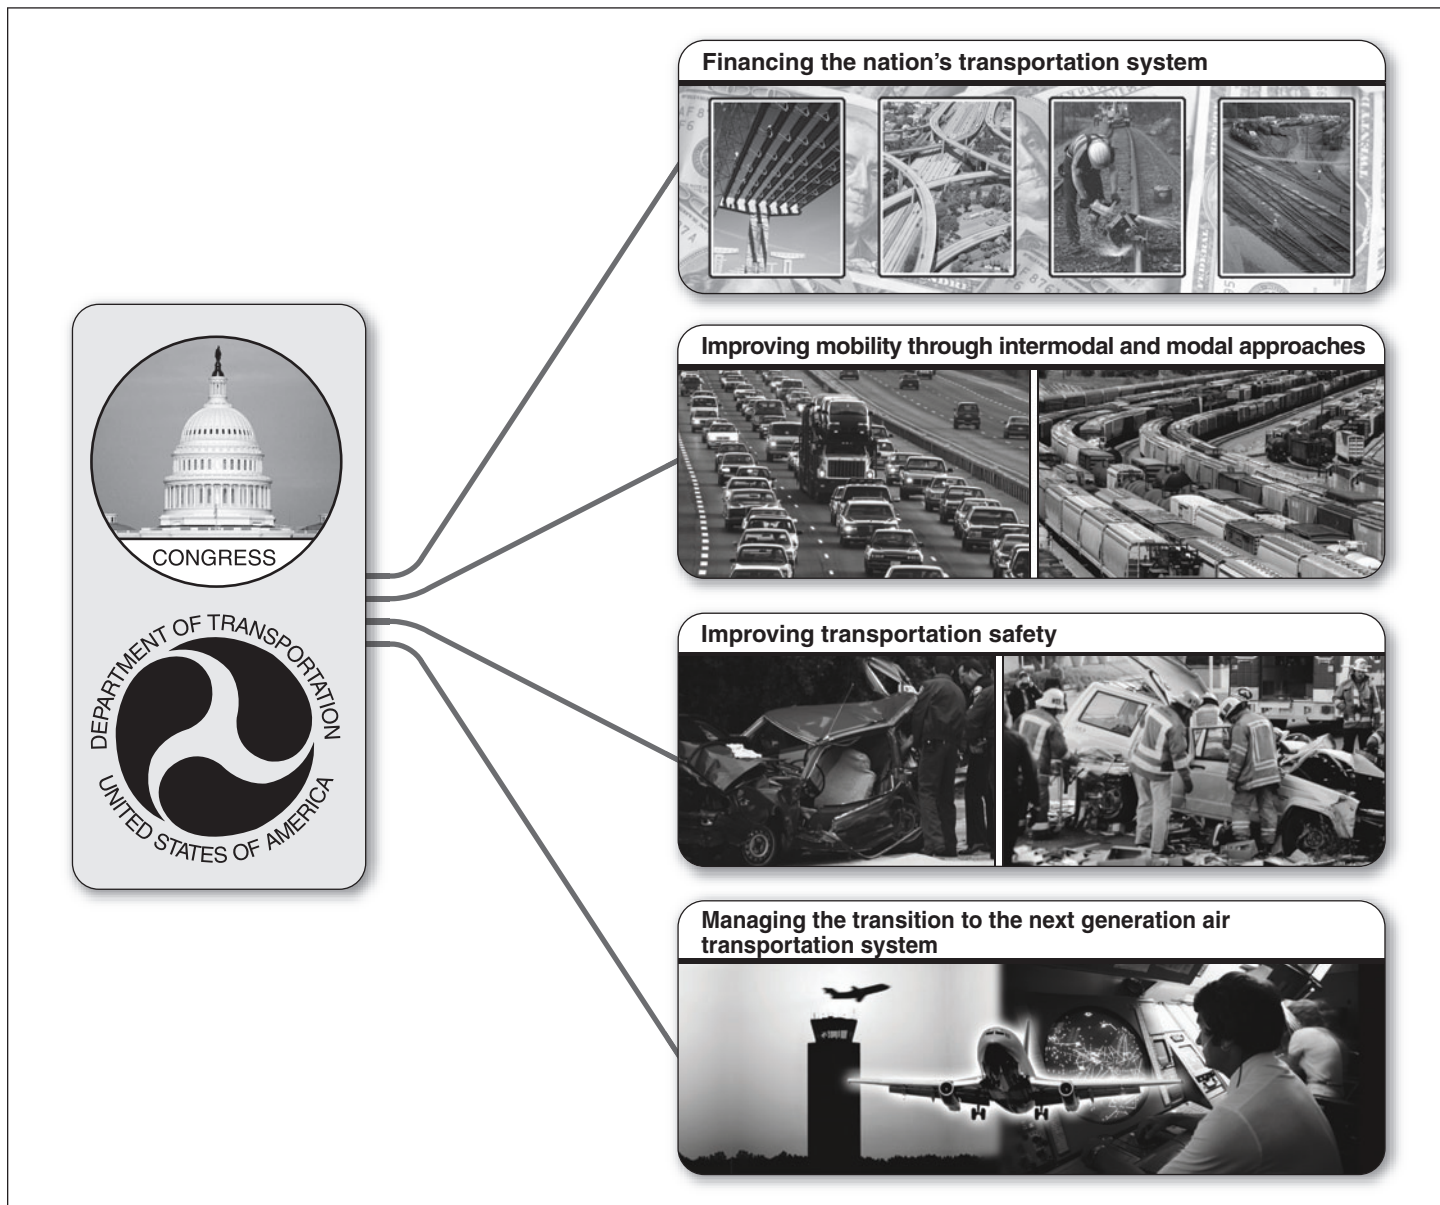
CONGRESS

DEPARTMENT OF TRANSPORTATION
UNITED STATES OF AMERICA

Financing the nation's transportation system

Improving mobility through intermodal and modal approaches

Improving transportation safety

Managing the transition to the next generation air transportation system